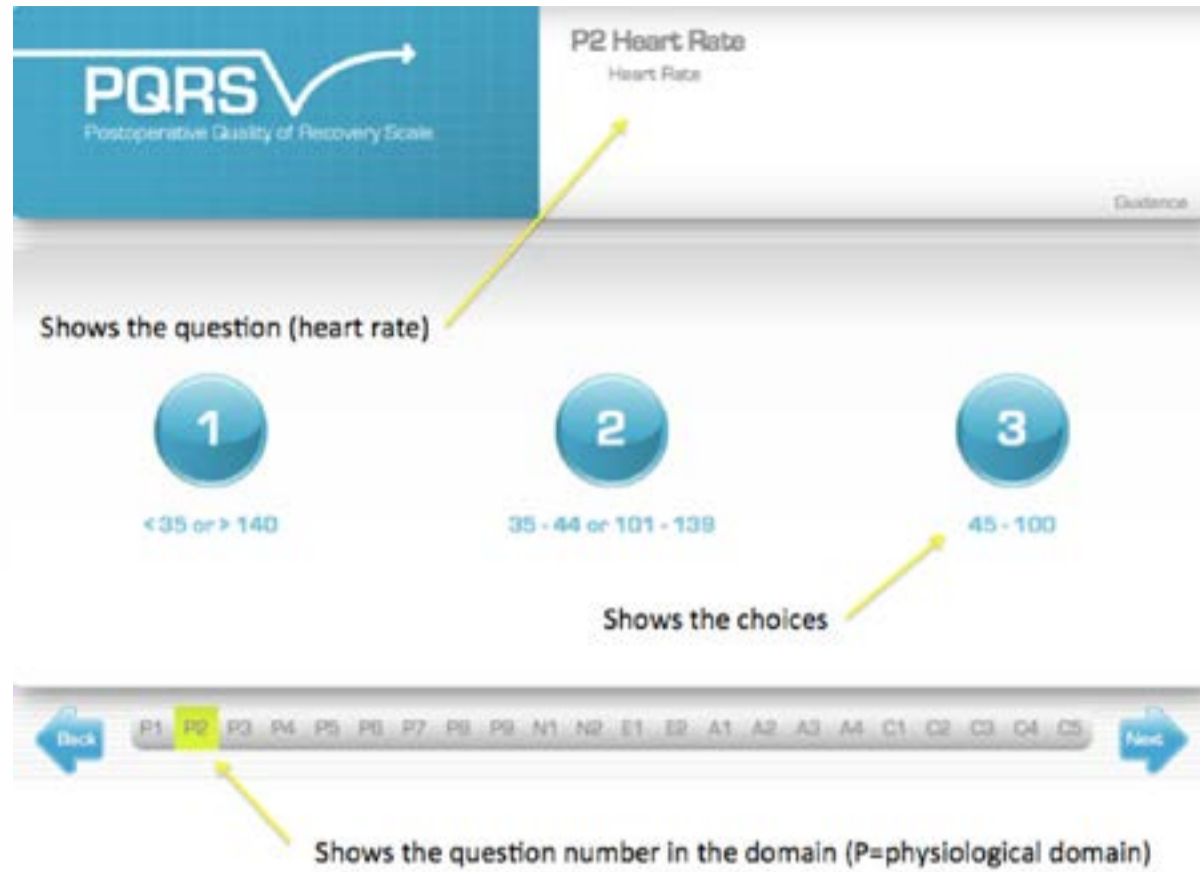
PQRS
Postoperative Quality of Recovery Scale

P2 Heart Rate
Heart Rate

Guidance

Shows the question (heart rate)

1
< 35 or > 140

2
35 - 44 or 101 - 139

3
45 - 100

Shows the choices

Back
P1 P2 P3 P4 P5 P6 P7 P8 P9 N1 N2 E1 E2 A1 A2 A3 A4 C1 C2 C3 C4 C5
Next

Shows the question number in the domain (P=physiological domain)